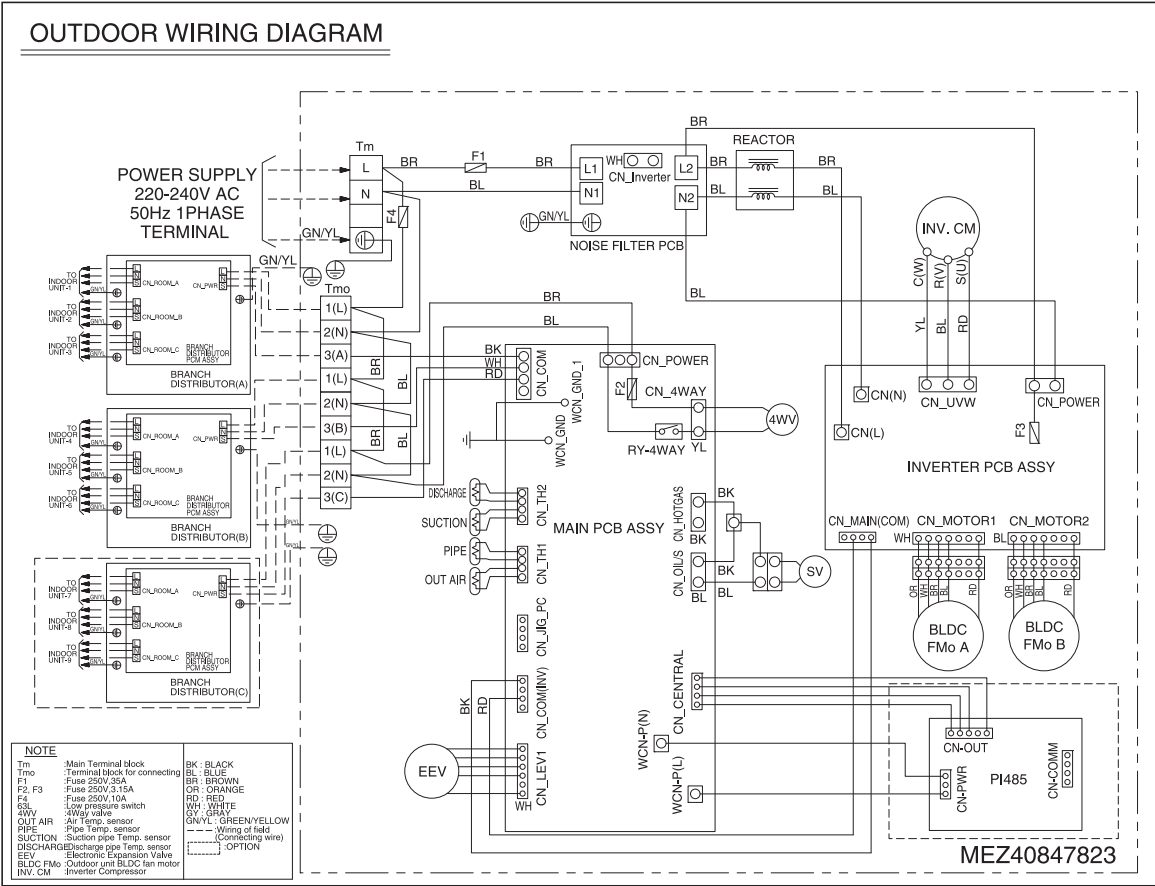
OUTDOOR WIRING DIAGRAM

POWER SUPPLY
220-240V AC
50Hz 1PHASE
TERMINAL

Tm
L
N
GN/YL
BR
BL
F1
F4
BR
L1
N1
WH
CN_Inverter
GN/YL
L2
N2
NOISE FILTER PCB
BR
REACTOR
BR
BL
BR
BL
INV. CM
C(W)
R(V)
S(U)
BL
YL
BL
RD

GN/YL
Tmo
1(L)
2(N)
3(A)
1(L)
2(N)
3(B)
1(L)
2(N)
3(C)
BR
BL
BR
BL

TO INDOOR UNIT-1
TO INDOOR UNIT-2
TO INDOOR UNIT-3
CN_ROOM_A
CN_ROOM_B
CN_ROOM_C
CN_PWR
BRANCH DISTRIBUTOR PCM ASSY
BRANCH DISTRIBUTOR(A)

TO INDOOR UNIT-4
TO INDOOR UNIT-5
TO INDOOR UNIT-6
CN_ROOM_A
CN_ROOM_B
CN_ROOM_C
CN_PWR
BRANCH DISTRIBUTOR PCM ASSY
BRANCH DISTRIBUTOR(B)

TO INDOOR UNIT-7
TO INDOOR UNIT-8
TO INDOOR UNIT-9
CN_ROOM_A
CN_ROOM_B
CN_ROOM_C
CN_PWR
BRANCH DISTRIBUTOR PCM ASSY
BRANCH DISTRIBUTOR(C)

BR
BL
BK
WH
RD
CN_COM
WCN_GND_1
WCN_GND
CN_POWER
F2
CN_4WAY
4WV
RY-4WAY
YL
CN(N)
CN(L)
CN_UVW
CN_POWER
F3
INVERTER PCB ASSY

DISCHARGE
SUCTION
PIPE
OUT AIR
CN_TH2
CN_TH1
MAIN PCB ASSY
CN_HOTGAS
BK
BK
CN_OIL/S
BK
BL
SV
CN_JIG_PC
CN_MAIN(COM)
CN_MOTOR1
CN_MOTOR2
WH
BL
OR
WH
BR
RD
OR
WH
BR
RD
BLDC FMo A
BLDC FMo B

BK
RD
CN_COM(INV)
CN_CENTRAL
EEV
CN_LEV1
WH
WCN-P(N)
WCN-P(L)
CN-OUT
CN-PWR
PI485
CN-COMM

NOTE
Tm :Main Terminal block
Tmo :Terminal block for connecting
F1 :Fuse 250V,35A
F2, F3 :Fuse 250V,3.15A
F4 :Fuse 250V,10A
63L :Low pressure switch
4WV :4Way valve
OUT AIR :Air Temp. sensor
PIPE :Pipe Temp. sensor
SUCTION :Suction pipe Temp. sensor
DISCHARGE :Discharge pipe Temp. sensor
EEV :Electronic Expansion Valve
BLDC FMo :Outdoor unit BLDC fan motor
INV. CM :Inverter Compressor

BK : BLACK
BL : BLUE
BR : BROWN
OR : ORANGE
RD : RED
WH : WHITE
GY : GRAY
GN/YL : GREEN/YELLOW
Wiring of field (Connecting wire)
:OPTION

MEZ40847823